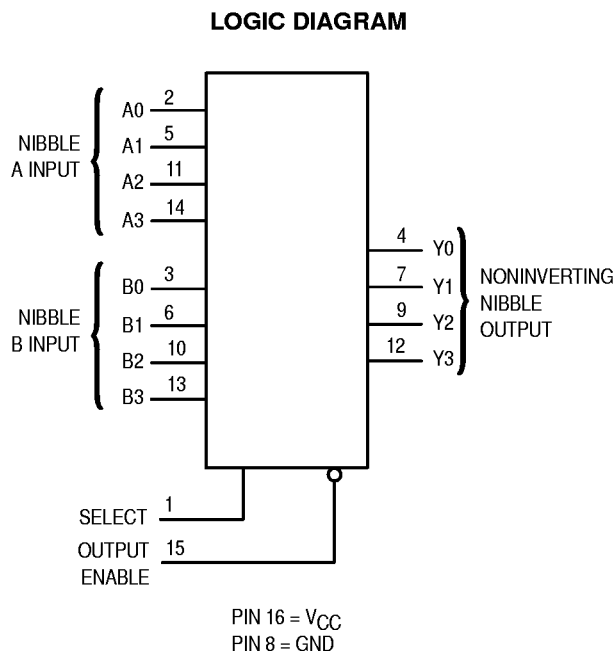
LOGIC DIAGRAM

NIBBLE A INPUT

A0 2
A1 5
A2 11
A3 14

NIBBLE B INPUT

B0 3
B1 6
B2 10
B3 13

4 Y0
7 Y1
9 Y2
12 Y3

NONINVERTING NIBBLE OUTPUT

SELECT 1

OUTPUT ENABLE 15

PIN 16 = $V_{CC}$
PIN 8 = GND